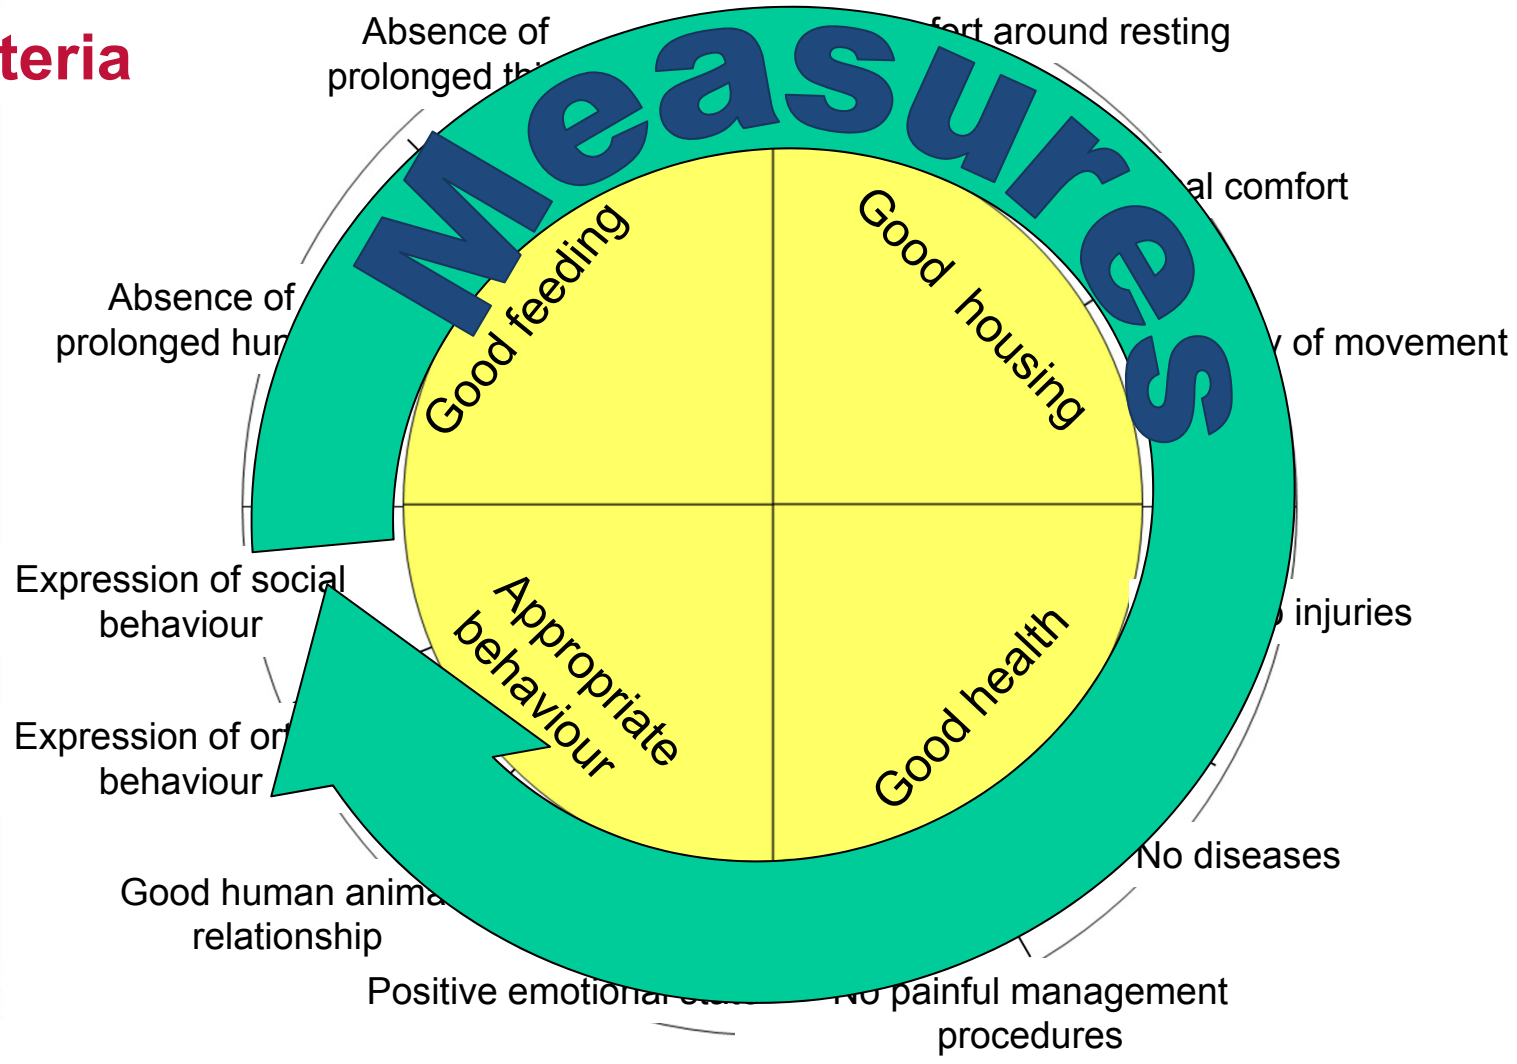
teria

Absence of prolonged th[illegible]

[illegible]fort around resting

Measures

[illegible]al comfort

Absence of prolonged hu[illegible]

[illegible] of movement

Good feeding

Good housing

Appropriate behaviour

Good health

Expression of social behaviour

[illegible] injuries

Expression of ot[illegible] behaviour

No diseases

Good human anima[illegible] relationship

Positive emotional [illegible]

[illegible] painful management procedures